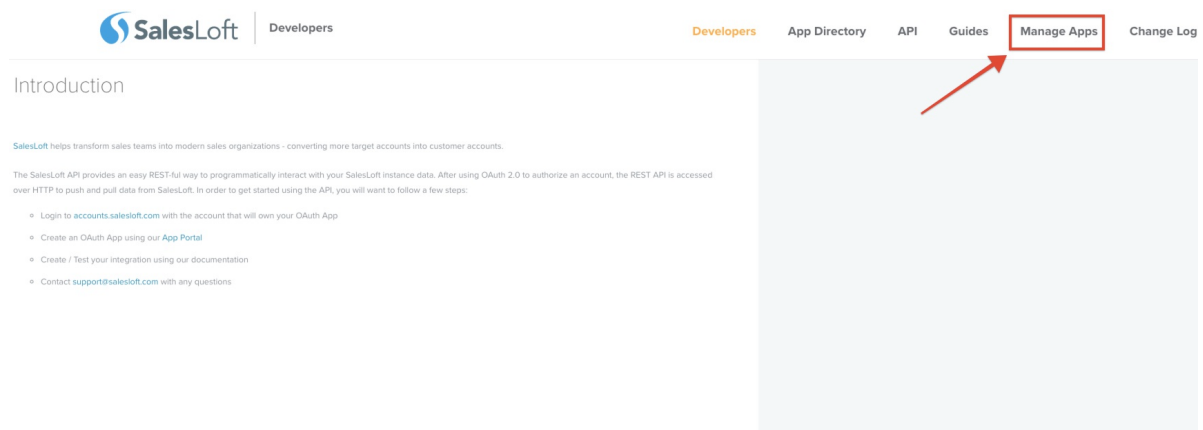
SalesLoft | Developers

Developers App Directory API Guides Manage Apps Change Log

Introduction

SalesLoft helps transform sales teams into modern sales organizations - converting more target accounts into customer accounts.

The SalesLoft API provides an easy REST-ful way to programmatically interact with your SalesLoft instance data. After using OAuth 2.0 to authorize an account, the REST API is accessed over HTTP to push and pull data from SalesLoft. In order to get started using the API, you will want to follow a few steps:

- Login to accounts.salesloft.com with the account that will own your OAuth App
- Create an OAuth App using our App Portal
- Create / Test your integration using our documentation
- Contact support@salesloft.com with any questions